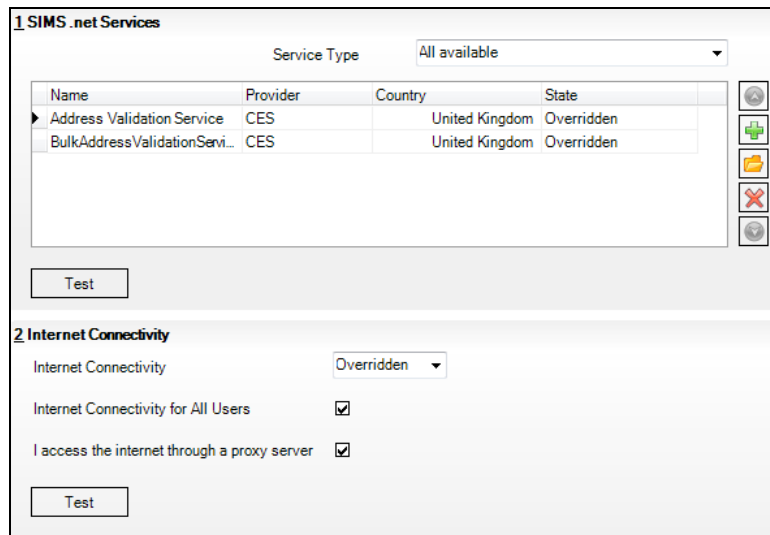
1 SIMS .net Services

Service Type All available

| Name | Provider | Country | State |
|---|---|---|---|
| Address Validation Service | CES | United Kingdom | Overridden |
| BulkAddressValidationServi... | CES | United Kingdom | Overridden |

Test

2 Internet Connectivity

Internet Connectivity Overridden

Internet Connectivity for All Users

I access the internet through a proxy server

Test